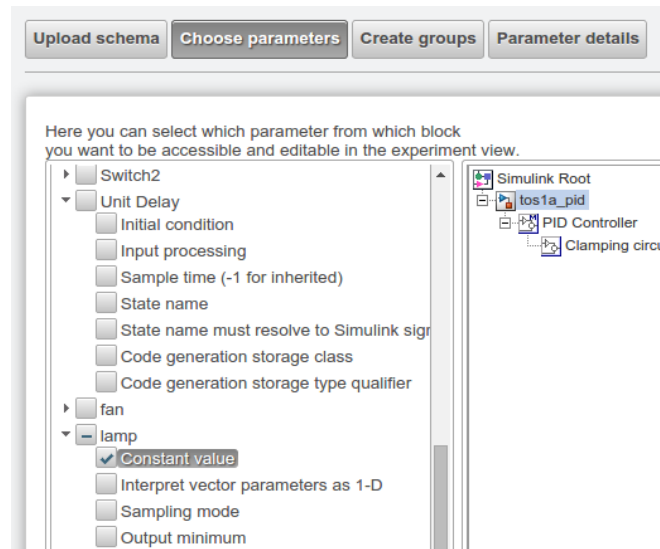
Upload schema | Choose parameters | Create groups | Parameter details

Here you can select which parameter from which block you want to be accessible and editable in the experiment view.

Switch2
Unit Delay
Initial condition
Input processing
Sample time (-1 for inherited)
State name
State name must resolve to Simulink sign
Code generation storage class
Code generation storage type qualifier
fan
lamp
Constant value
Interpret vector parameters as 1-D
Sampling mode
Output minimum

Simulink Root
tos1a_pid
PID Controller
Clamping circu